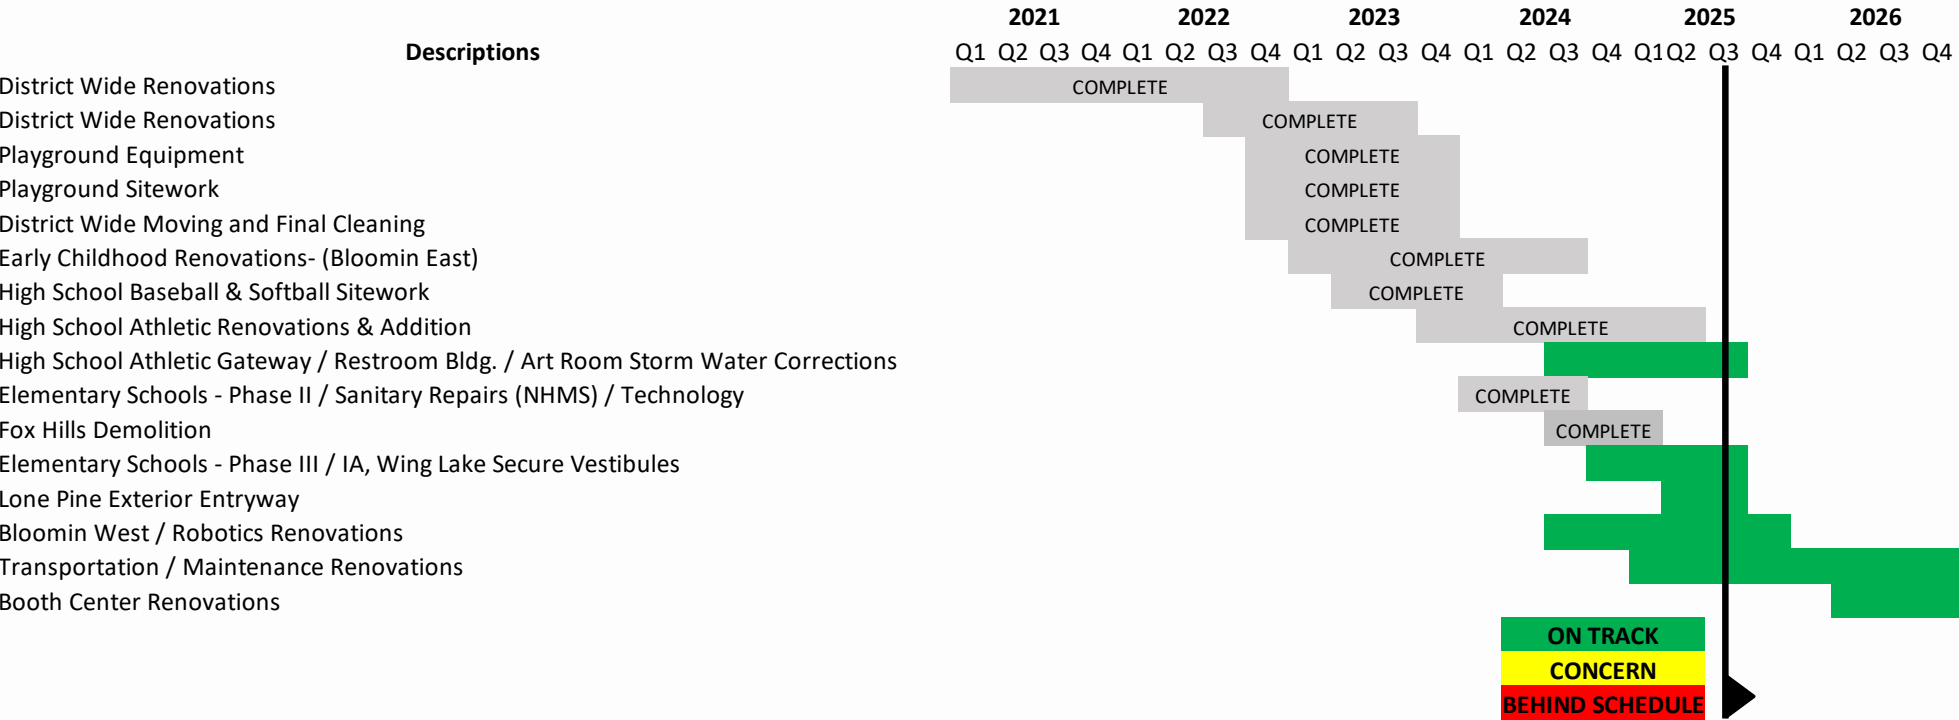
2021 2022 2023 2024 2025 2026

Descriptions Q1 Q2 Q3 Q4 Q1 Q2 Q3 Q4 Q1 Q2 Q3 Q4 Q1 Q2 Q3 Q4 Q1 Q2 Q3 Q4 Q1 Q2 Q3 Q4

District Wide Renovations COMPLETE
District Wide Renovations COMPLETE
Playground Equipment COMPLETE
Playground Sitework COMPLETE
District Wide Moving and Final Cleaning COMPLETE
Early Childhood Renovations- (Bloomin East) COMPLETE
High School Baseball & Softball Sitework COMPLETE
High School Athletic Renovations & Addition COMPLETE
High School Athletic Gateway / Restroom Bldg. / Art Room Storm Water Corrections
Elementary Schools - Phase II / Sanitary Repairs (NHMS) / Technology COMPLETE
Fox Hills Demolition COMPLETE
Elementary Schools - Phase III / IA, Wing Lake Secure Vestibules
Lone Pine Exterior Entryway
Bloomin West / Robotics Renovations
Transportation / Maintenance Renovations
Booth Center Renovations

ON TRACK
CONCERN
BEHIND SCHEDULE